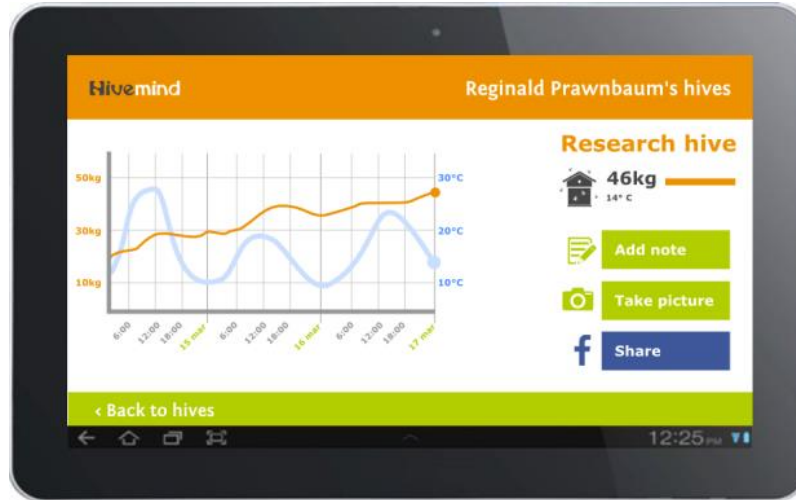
Hivemind

Reginald Prawnbaum's hives

Research hive

46kg

14° C

50kg
30kg
10kg

30°C
20°C
10°C

6:00
12:00
18:00
15 mar
6:00
12:00
18:00
16 mar
6:00
12:00
18:00
17 mar

Add note

Take picture

Share

‹ Back to hives

12:25 PM